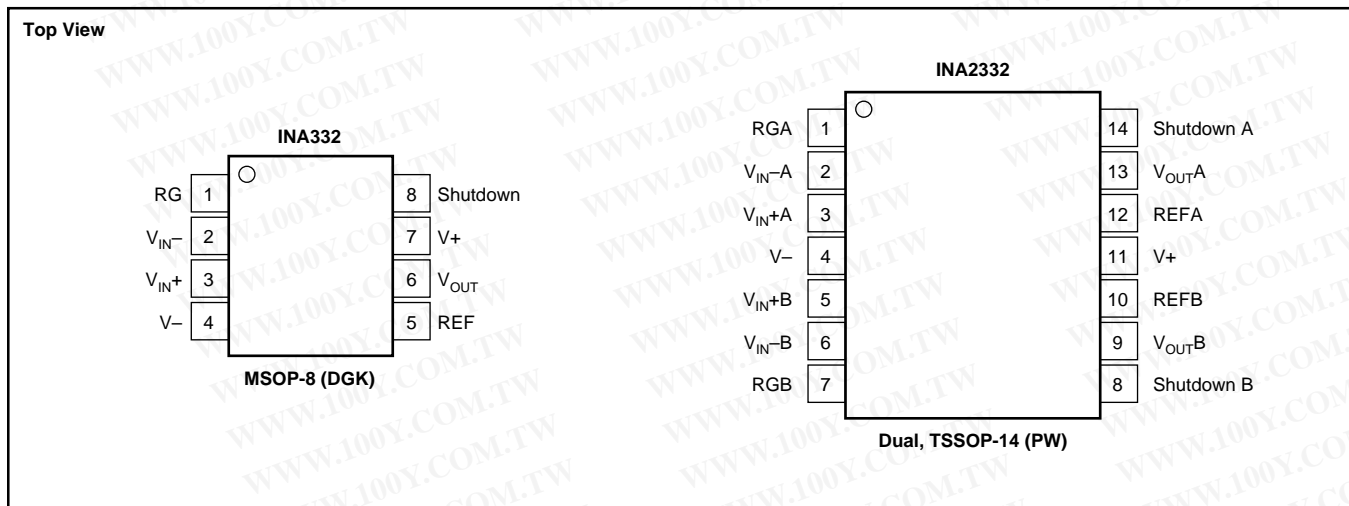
Top View

INA332

| | | | |
|---|---|---|---|
| RG | 1 | 8 | Shutdown |
| $V_{IN}-$ | 2 | 7 | V+ |
| $V_{IN}+$ | 3 | 6 | $V_{OUT}$ |
| V– | 4 | 5 | REF |

MSOP-8 (DGK)

INA2332

| | | | |
|---|---|---|---|
| RGA | 1 | 14 | Shutdown A |
| $V_{IN}-A$ | 2 | 13 | $V_{OUT}A$ |
| $V_{IN}+A$ | 3 | 12 | REFA |
| V– | 4 | 11 | V+ |
| $V_{IN}+B$ | 5 | 10 | REFB |
| $V_{IN}-B$ | 6 | 9 | $V_{OUT}B$ |
| RGB | 7 | 8 | Shutdown B |

Dual, TSSOP-14 (PW)

WWW.100Y.COM.TW